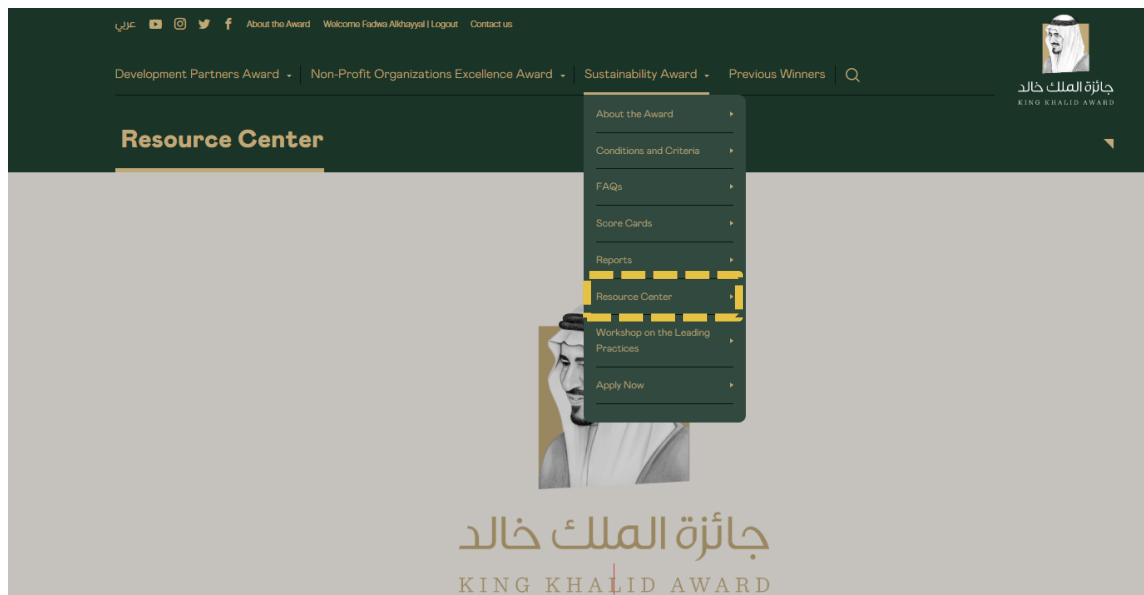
عربي About the Award Welcome Fadwa Alkhayyal | Logout Contact us

Development Partners Award Non-Profit Organizations Excellence Award Sustainability Award Previous Winners

جائزة الملك خالد
KING KHALID AWARD

Resource Center

About the Award
Conditions and Criteria
FAQs
Score Cards
Reports
Resource Center
Workshop on the Leading Practices
Apply Now

جائزة الملك خالد
KING KHALID AWARD